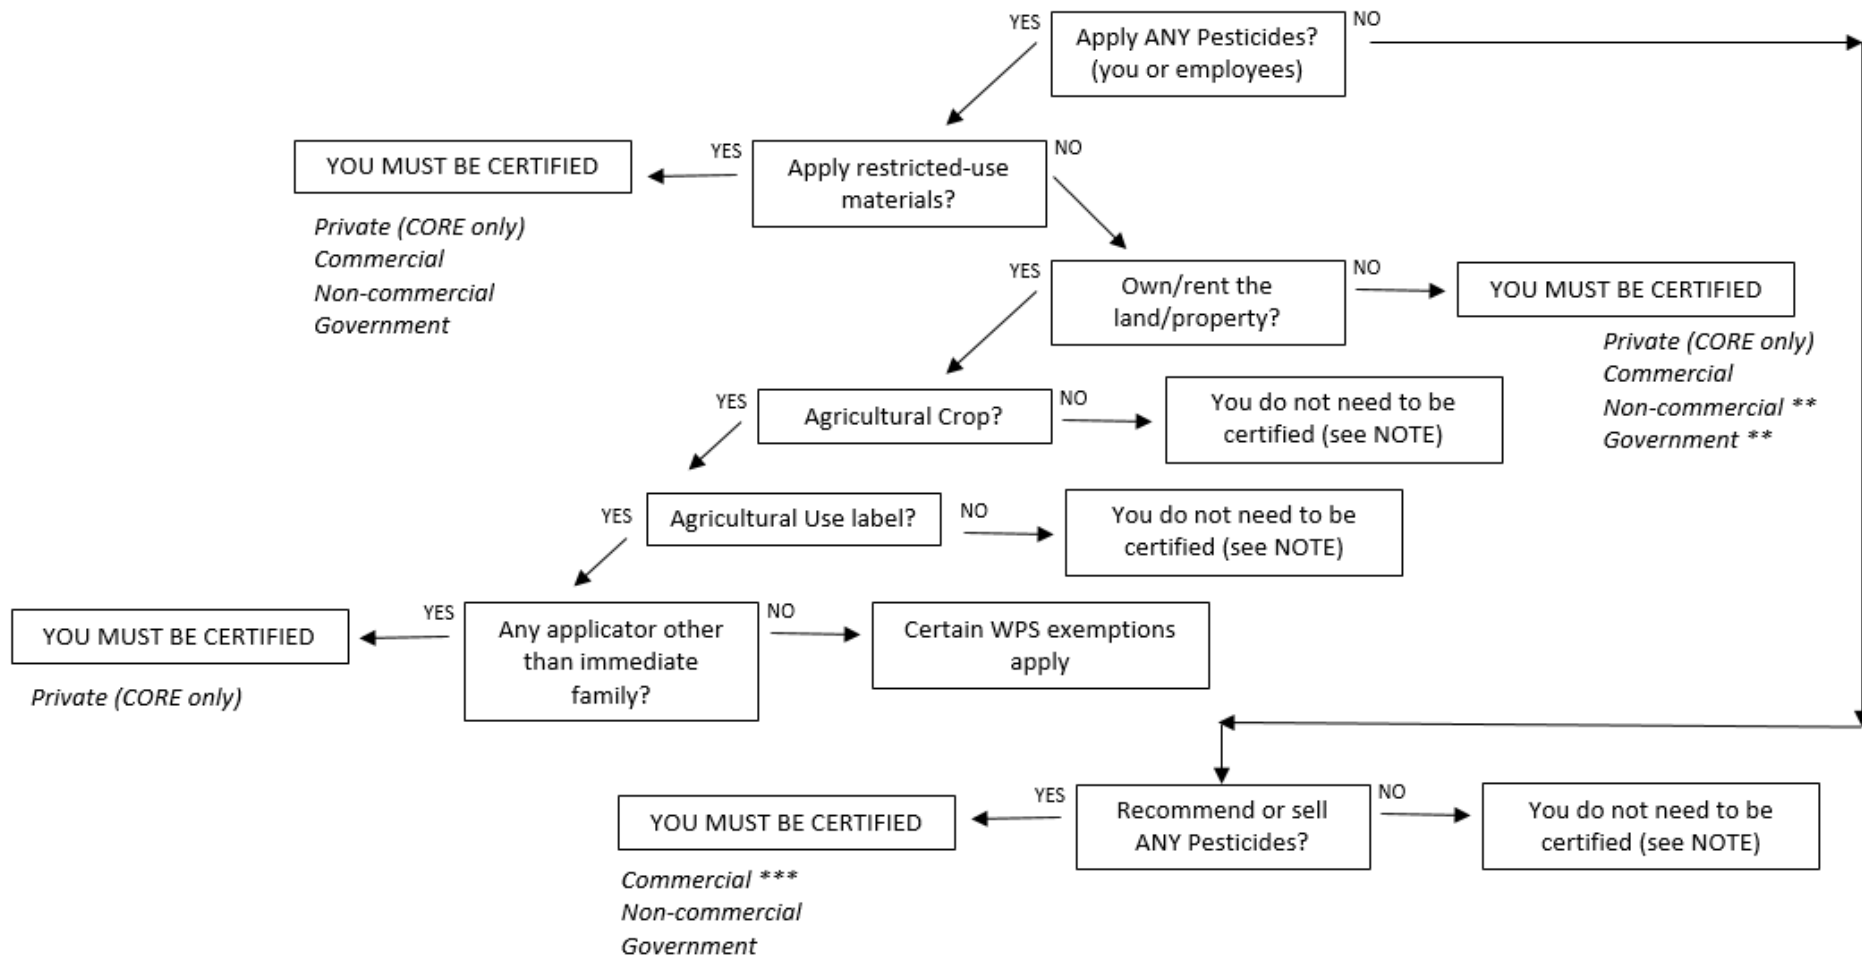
YES

Apply ANY Pesticides? (you or employees)

NO

YOU MUST BE CERTIFIED

Private (CORE only)
Commercial
Non-commercial
Government

YES

Apply restricted-use materials?

NO

YES

Own/rent the land/property?

NO

YOU MUST BE CERTIFIED

Private (CORE only)
Commercial
Non-commercial **
Government **

YES

Agricultural Crop?

NO

You do not need to be certified (see NOTE)

YES

Agricultural Use label?

NO

You do not need to be certified (see NOTE)

YOU MUST BE CERTIFIED

Private (CORE only)

YES

Any applicator other than immediate family?

NO

Certain WPS exemptions apply

YOU MUST BE CERTIFIED

Commercial ***
Non-commercial
Government

YES

Recommend or sell ANY Pesticides?

NO

You do not need to be certified (see NOTE)